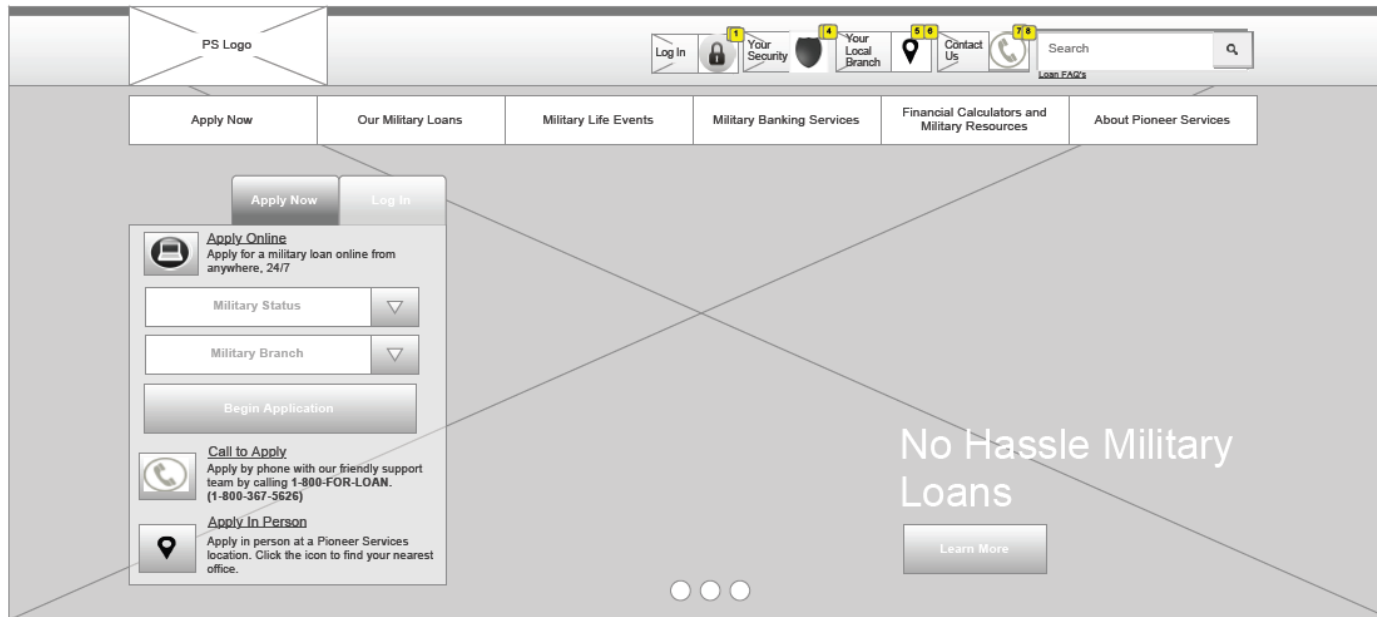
PS Logo

Log In 1 Your Security 4 Your Local Branch 5 6 Contact Us 7 8 Search

Loan FAQ's

Apply Now | Our Military Loans | Military Life Events | Military Banking Services | Financial Calculators and Military Resources | About Pioneer Services

Apply Now Log In

Apply Online
Apply for a military loan online from anywhere, 24/7

Military Status

Military Branch

Begin Application

Call to Apply
Apply by phone with our friendly support team by calling **1-800-FOR-LOAN. (1-800-367-5626)**

Apply In Person
Apply in person at a Pioneer Services location. Click the icon to find your nearest office.

No Hassle Military Loans

Learn More